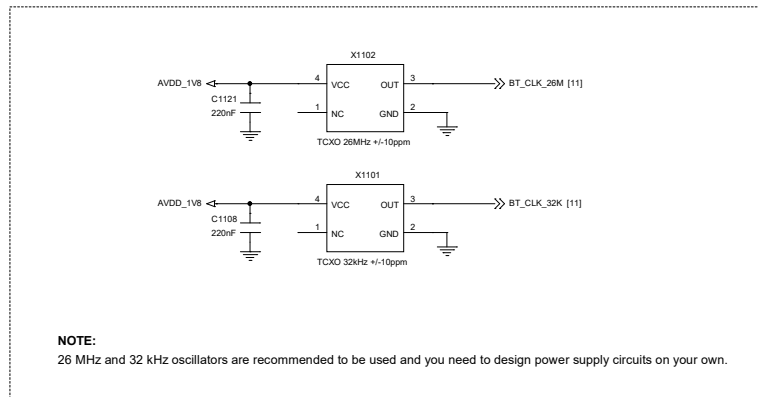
X1102

AVDD_1V8

C1121
220nF

4 VCC OUT 3
1 NC GND 2

BT_CLK_26M [11]

TCXO 26MHz +/-10ppm

X1101

AVDD_1V8

C1108
220nF

4 VCC OUT 3
1 NC GND 2

BT_CLK_32K [11]

TCXO 32kHz +/-10ppm

NOTE:
26 MHz and 32 kHz oscillators are recommended to be used and you need to design power supply circuits on your own.